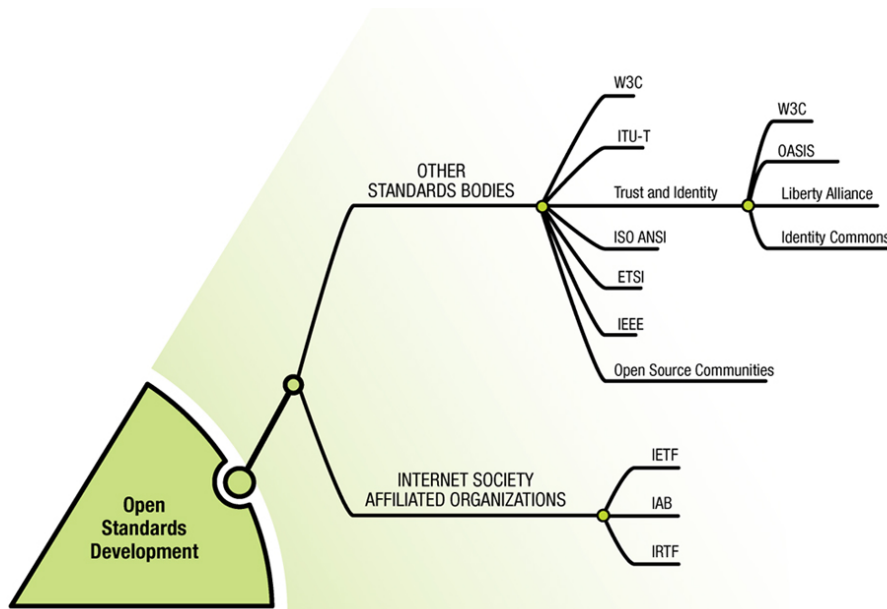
Open Standards Development

OTHER STANDARDS BODIES

W3C

ITU-T

Trust and Identity

W3C

OASIS

Liberty Alliance

Identity Commons

ISO ANSI

ETSI

IEEE

Open Source Communities

INTERNET SOCIETY AFFILIATED ORGANIZATIONS

IETF

IAB

IRTF